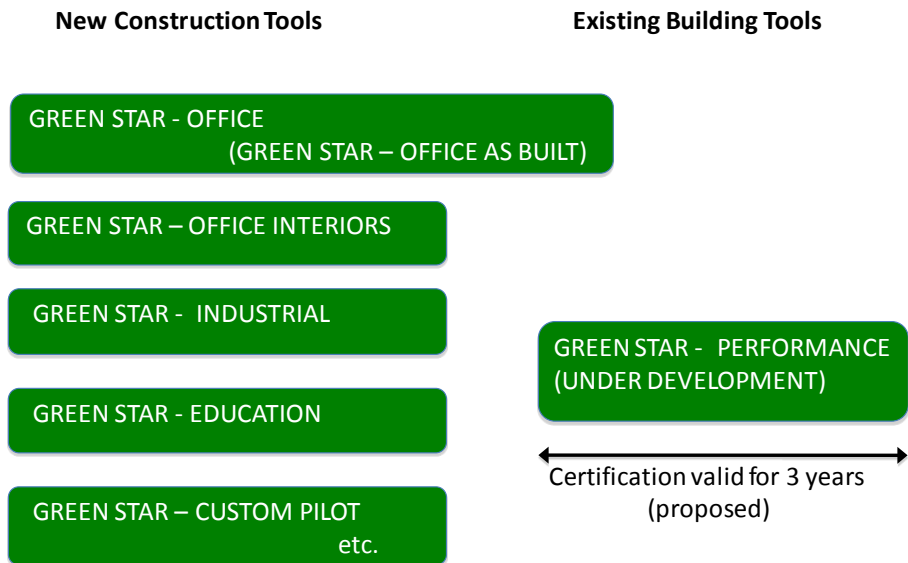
New Construction Tools

Existing Building Tools

GREEN STAR - OFFICE
(GREEN STAR – OFFICE AS BUILT)

GREEN STAR – OFFICE INTERIORS

GREEN STAR - INDUSTRIAL

GREEN STAR - EDUCATION

GREEN STAR – CUSTOM PILOT
etc.

GREEN STAR - PERFORMANCE
(UNDER DEVELOPMENT)

Certification valid for 3 years
(proposed)